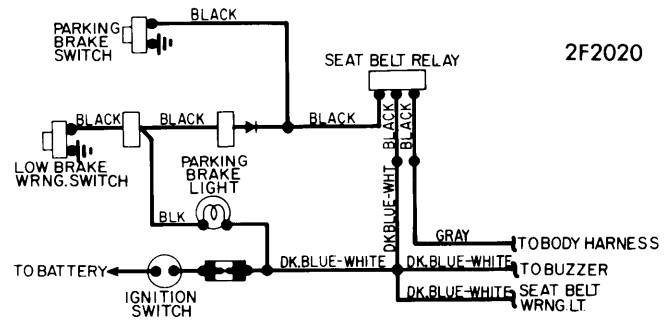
PARKING BRAKE SWITCH

BLACK

SEAT BELT RELAY

2F2020

BLACK

BLACK

BLACK

BLACK

BLACK

LOW BRAKE WRNG. SWITCH

PARKING BRAKE LIGHT

BLK

DK.BLUE-WHT

GRAY

TO BODY HARNESS

TO BATTERY

DK.BLUE-WHITE

DK.BLUE-WHITE

TO BUZZER

IGNITION SWITCH

DK.BLUE-WHITE

SEAT BELT WRNG.LT.